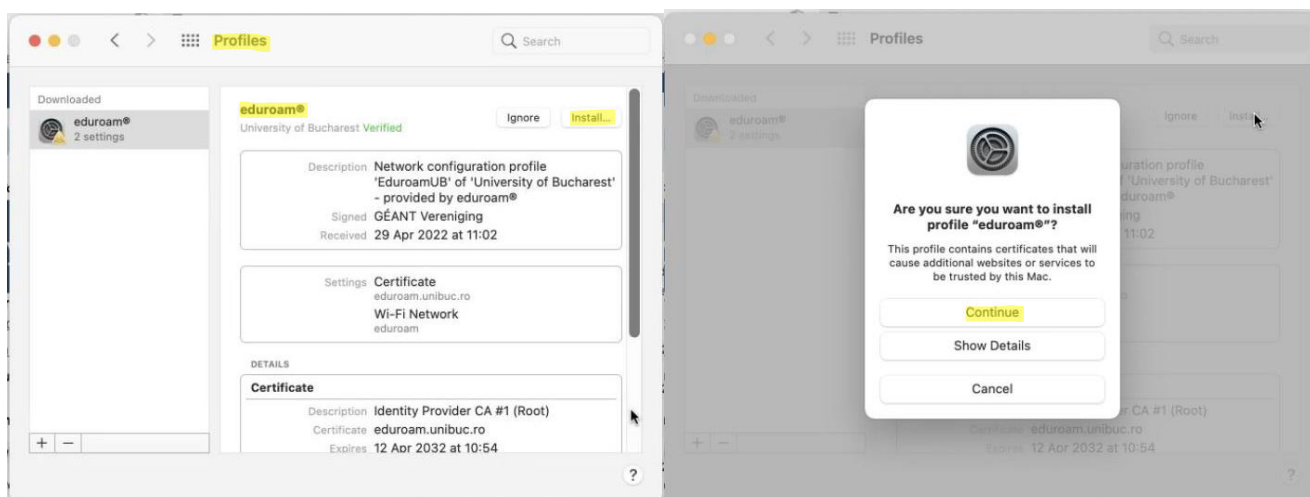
Profiles

Search

Downloaded

eduroam®
2 settings

eduroam®
University of Bucharest Verified

Ignore

Install...

Description Network configuration profile 'EduroamUB' of 'University of Bucharest' - provided by eduroam®
Signed GÉANT Vereniging
Received 29 Apr 2022 at 11:02

Settings Certificate
eduroam.unibuc.ro
Wi-Fi Network
eduroam

DETAILS

Certificate

Description Identity Provider CA #1 (Root)
Certificate eduroam.unibuc.ro
Expires 12 Apr 2032 at 10:54

+ −

?

Profiles

Search

Downloaded

eduroam®
2 settings

Ignore

Install

uration profile
f 'University of Bucharest'
duroam®
ing
11:02

Are you sure you want to install profile "eduroam®"?

This profile contains certificates that will cause additional websites or services to be trusted by this Mac.

Continue

Show Details

Cancel

r CA #1 (Root)
Certificate eduroam.unibuc.ro
Expires 12 Apr 2032 at 10:54

+ −

?